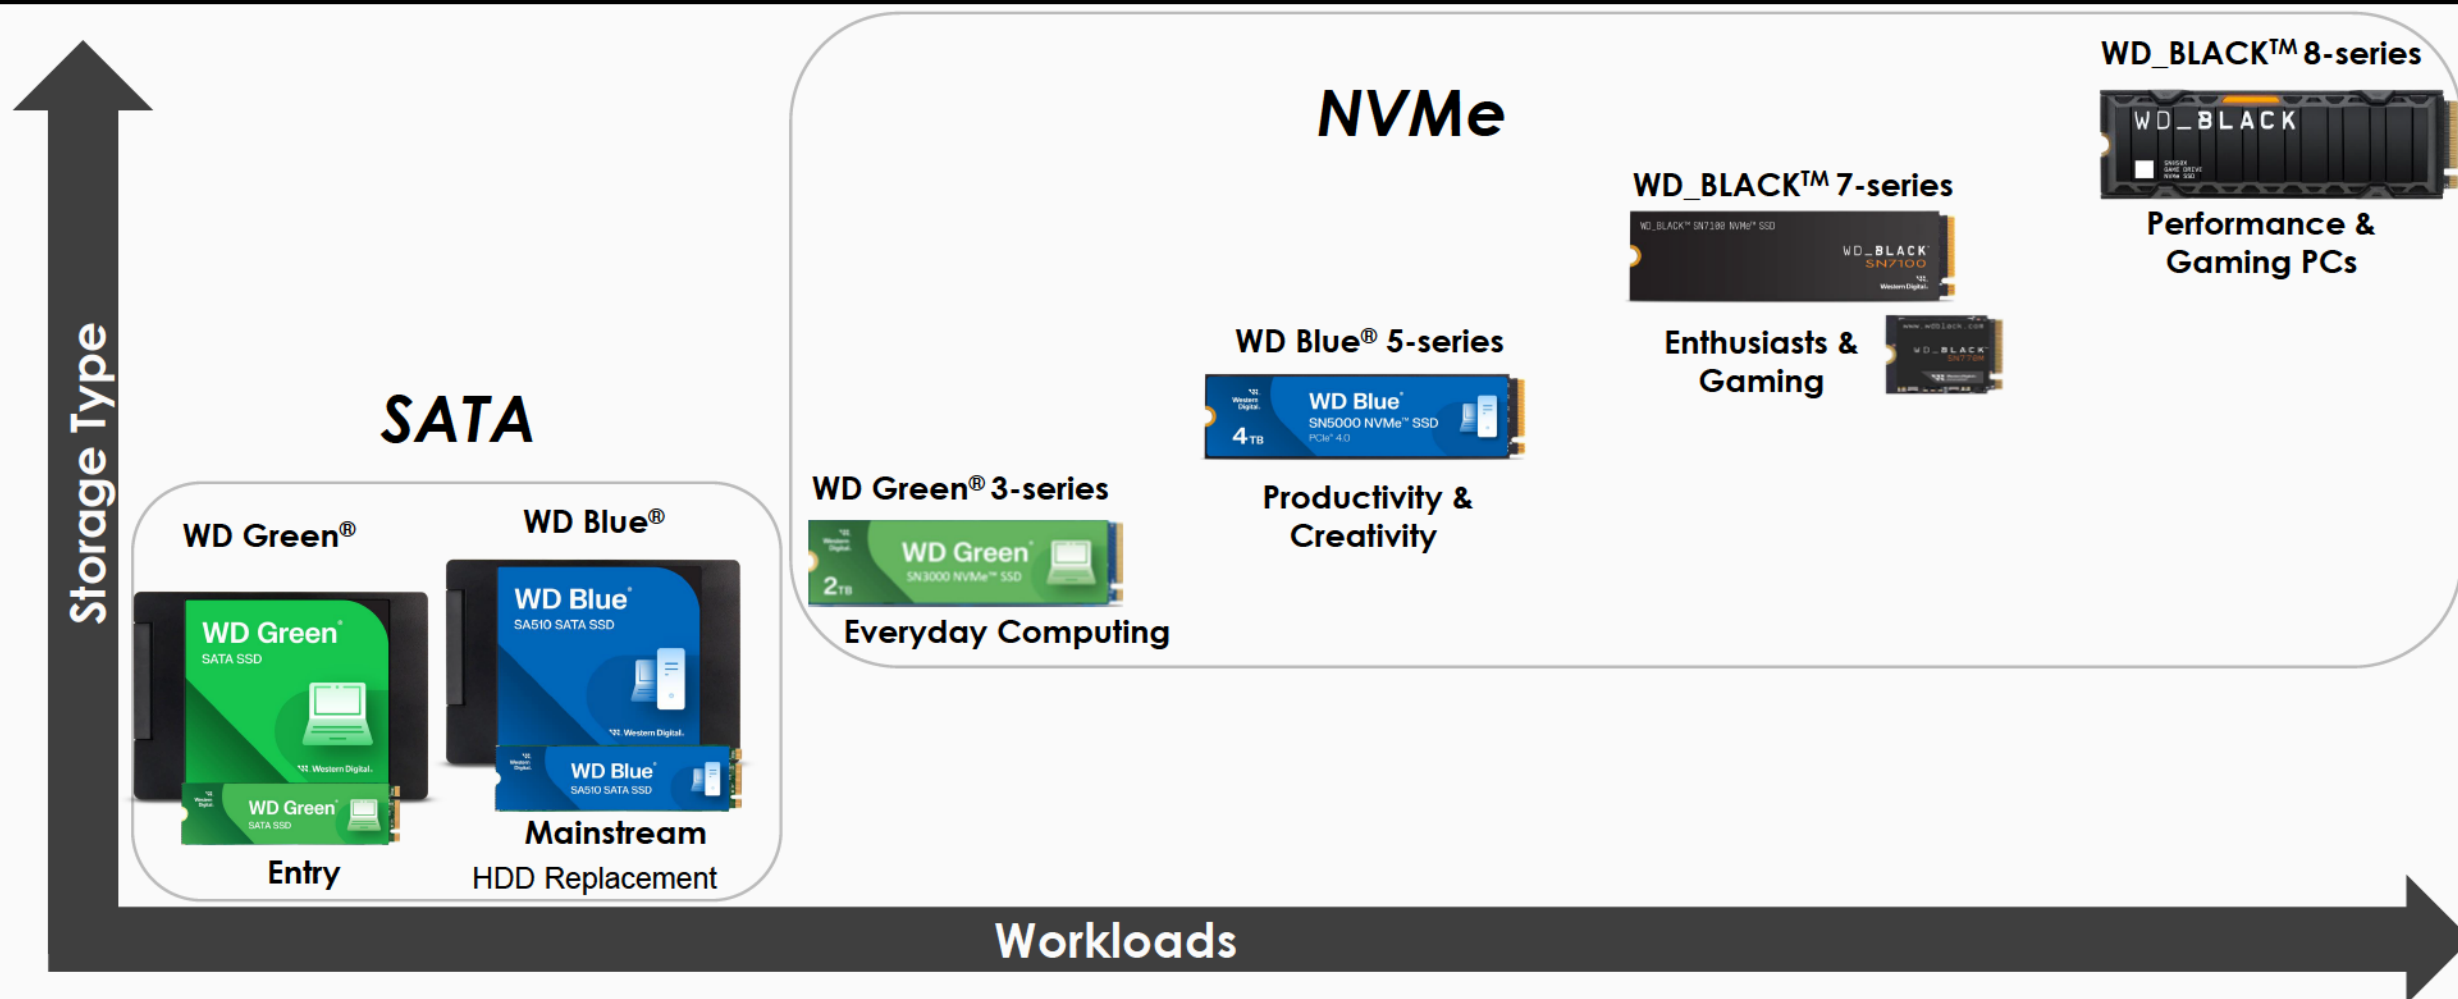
Storage Type

NVMe

WD_BLACK™ 8-series

WD_BLACK

Performance & Gaming PCs

WD_BLACK™ 7-series

WD_BLACK SN7100

Enthusiasts & Gaming

WD_BLACK SN770M

WD Blue® 5-series

WD Blue SN5000 NVMe™ SSD PCIe® 4.0

4TB

Productivity & Creativity

WD Green® 3-series

WD Green SN3000 NVMe™ SSD

2TB

Everyday Computing

SATA

WD Green®

WD Green SATA SSD

Western Digital.

WD Green SATA SSD

Entry

WD Blue®

WD Blue SA510 SATA SSD

Western Digital.

WD Blue SA510 SATA SSD

Mainstream

HDD Replacement

Workloads